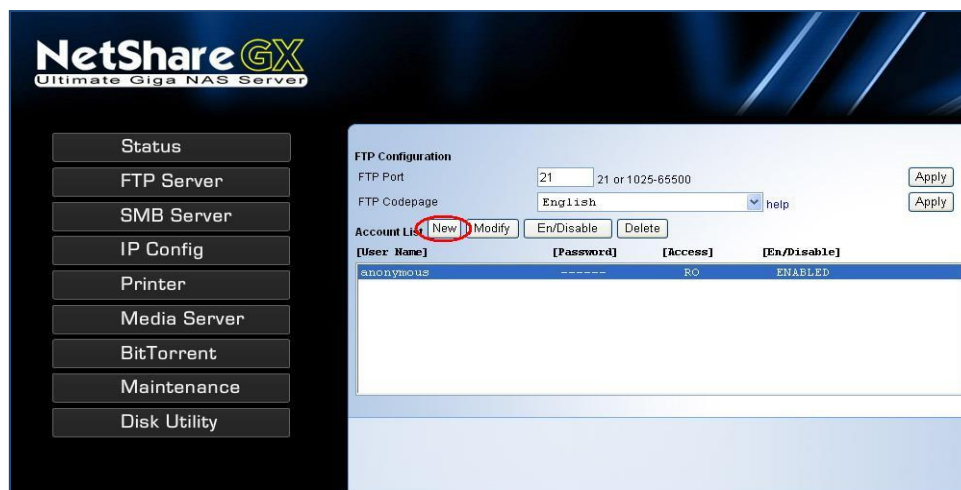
NetShare GX
Ultimate Giga NAS Server

Status
FTP Server
SMB Server
IP Config
Printer
Media Server
BitTorrent
Maintenance
Disk Utility

FTP Configuration
FTP Port 21 21 or 1025-65500 Apply
FTP Codepage English help Apply
Account List New Modify En/Disable Delete

| [User Name] | [Password] | [Access] | [En/Disable] |
|---|---|---|---|
| anonymous | ------ | RO | ENABLED |